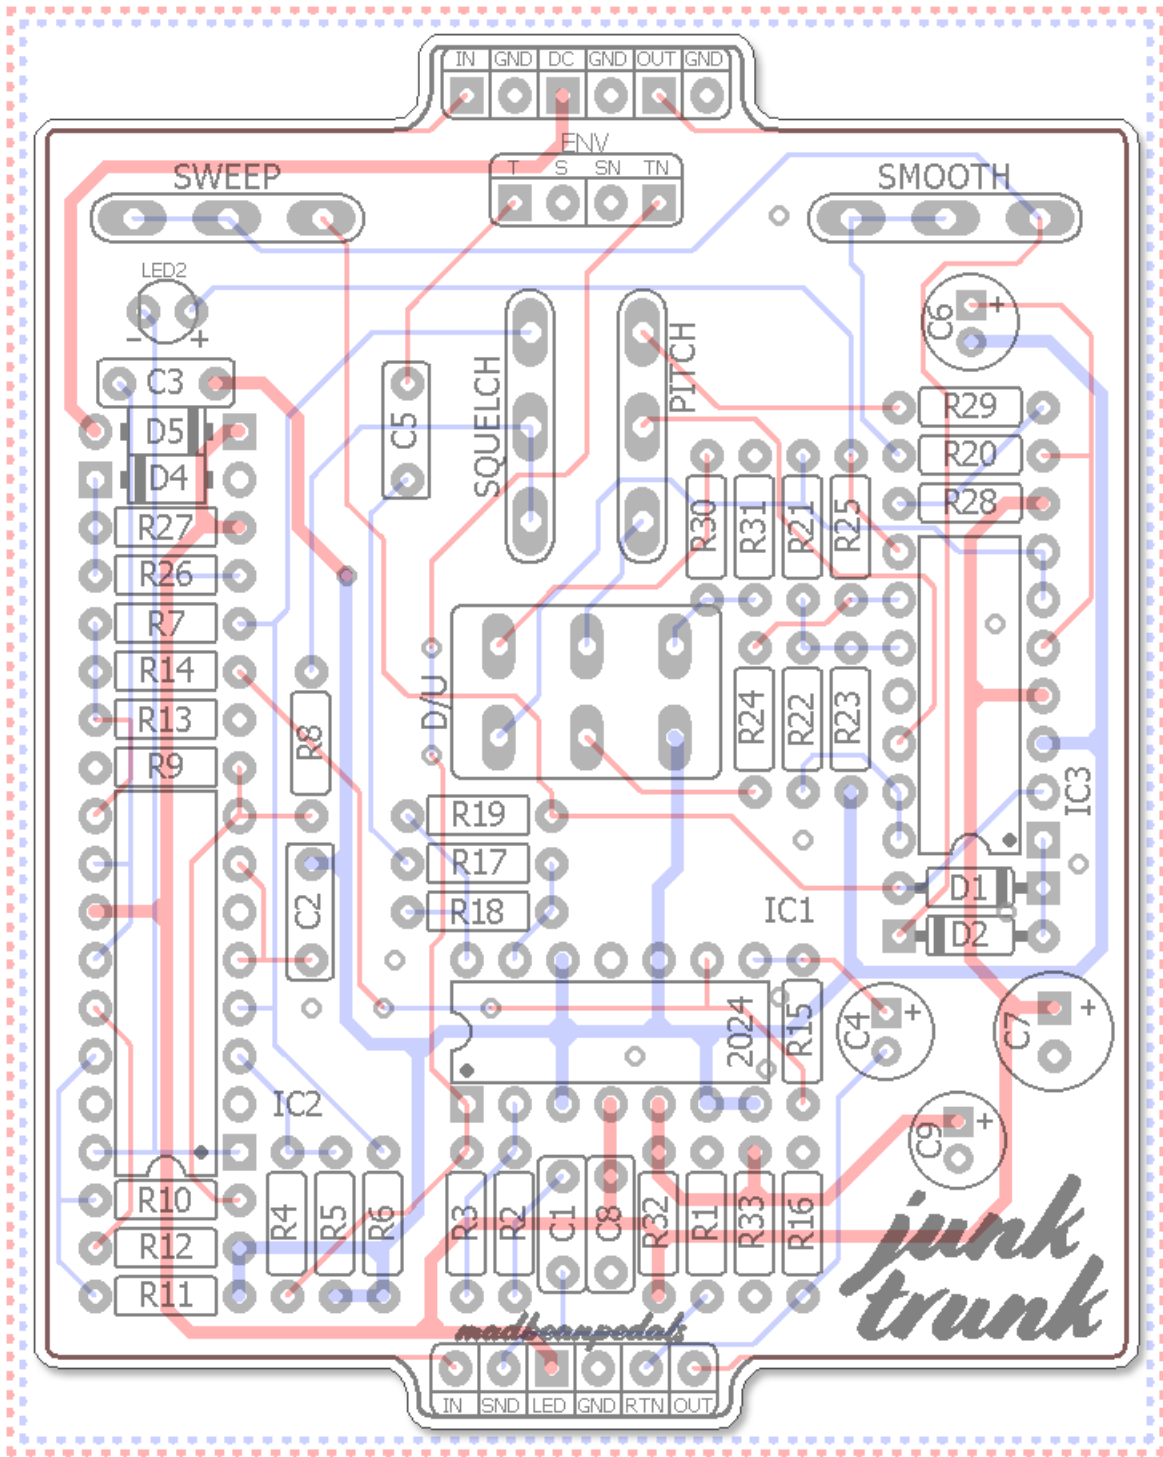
IN GND DC GND OUT GND

ENV
T S SN TN

SWEEP

SMOOTH

LED2
- +

C6 +

C3

C5

SQUELCH

PITCH

R29
R20
R28

D5
D4
R27
R26
R7
R14
R13
R9

R30 R31 R21 R25

D/U

R24 R22 R23

R8

R19
R17
R18

IC3

C2

D1
D2

IC1

2024

R15

C4 +

C7 +

IC2

C9 +

R10
R12
R11

R4 R5 R6

R3 R2 C1 C8 R32 R1 R33 R16

junk trunk

madbeanpedals

IN SND LED GND RTN OUT